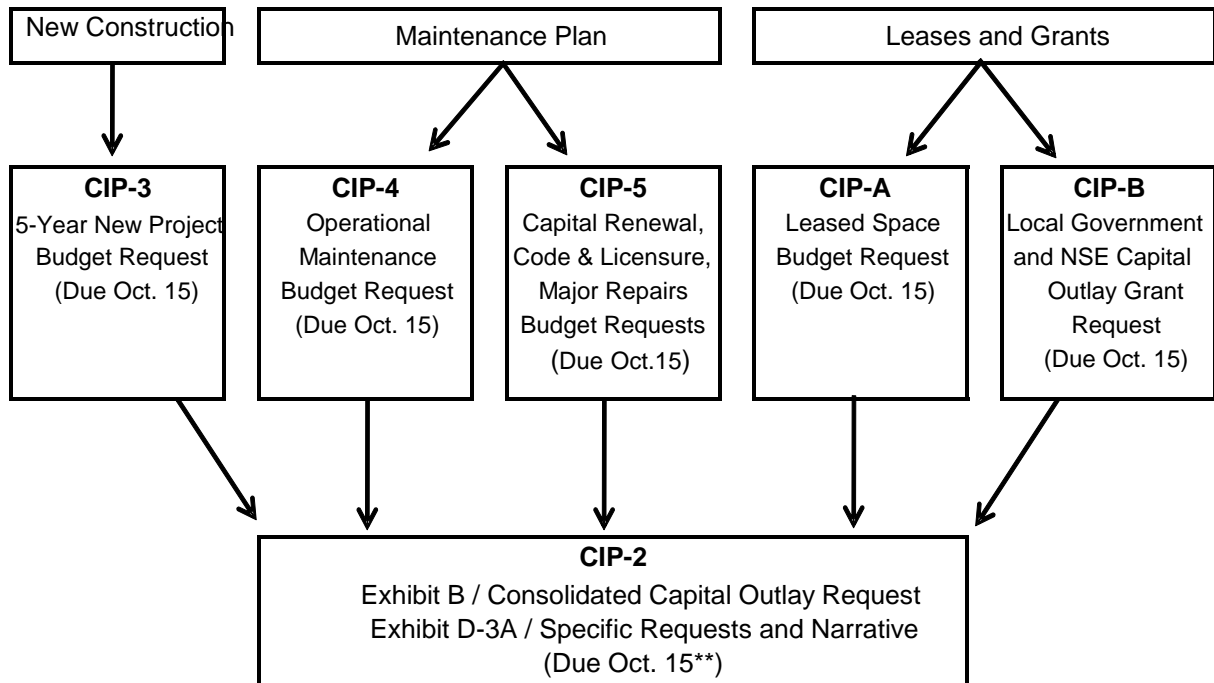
New Construction

Maintenance Plan

Leases and Grants

**CIP-3**
5-Year New Project Budget Request (Due Oct. 15)

**CIP-4**
Operational Maintenance Budget Request (Due Oct. 15)

**CIP-5**
Capital Renewal, Code & Licensure, Major Repairs Budget Requests (Due Oct.15)

**CIP-A**
Leased Space Budget Request (Due Oct. 15)

**CIP-B**
Local Government and NSE Capital Outlay Grant Request (Due Oct. 15)

**CIP-2**
Exhibit B / Consolidated Capital Outlay Request
Exhibit D-3A / Specific Requests and Narrative
(Due Oct. 15**)